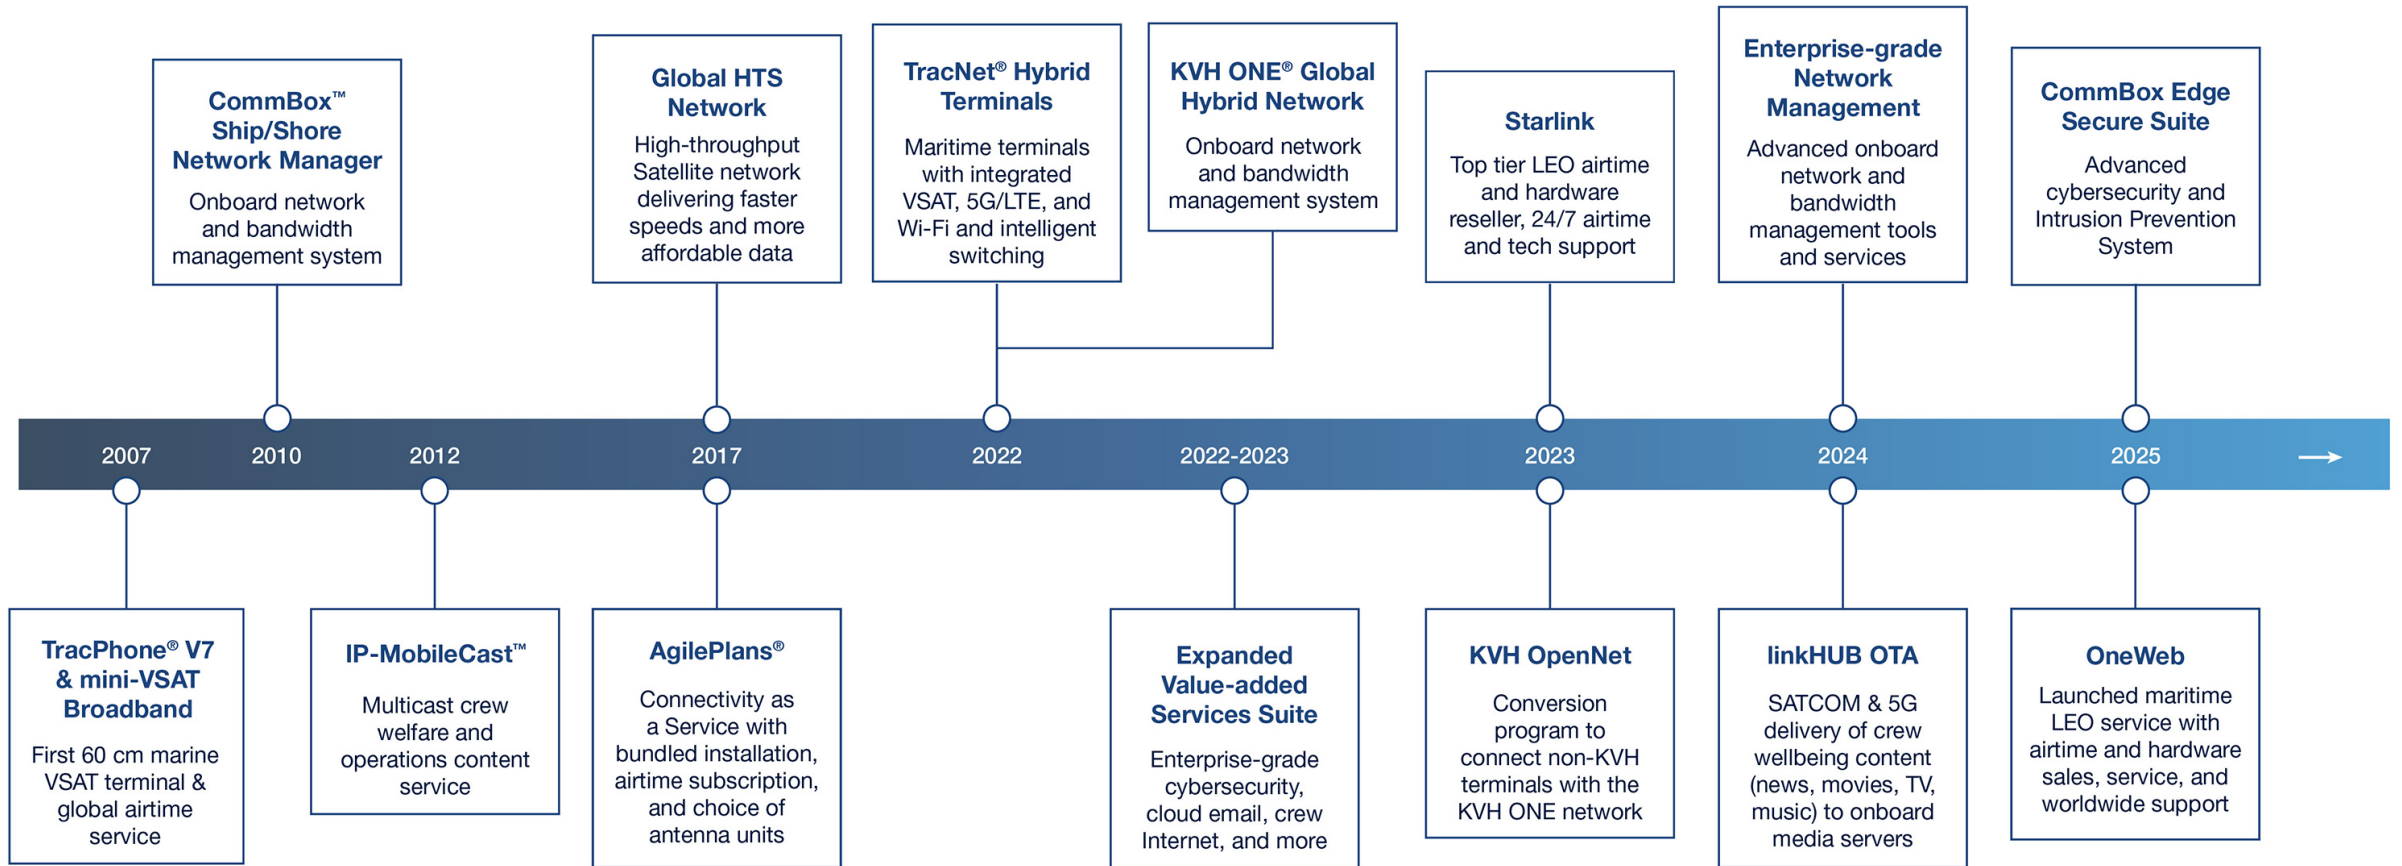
CommBox™ Ship/Shore Network Manager
Onboard network and bandwidth management system

Global HTS Network
High-throughput Satellite network delivering faster speeds and more affordable data

TracNet® Hybrid Terminals
Maritime terminals with integrated VSAT, 5G/LTE, and Wi-Fi and intelligent switching

KVH ONE® Global Hybrid Network
Onboard network and bandwidth management system

Starlink
Top tier LEO airtime and hardware reseller, 24/7 airtime and tech support

Enterprise-grade Network Management
Advanced onboard network and bandwidth management tools and services

CommBox Edge Secure Suite
Advanced cybersecurity and Intrusion Prevention System

2007 2010 2012 2017 2022 2022-2023 2023 2024 2025

TracPhone® V7 & mini-VSAT Broadband
First 60 cm marine VSAT terminal & global airtime service

IP-MobileCast™
Multicast crew welfare and operations content service

AgilePlans®
Connectivity as a Service with bundled installation, airtime subscription, and choice of antenna units

Expanded Value-added Services Suite
Enterprise-grade cybersecurity, cloud email, crew Internet, and more

KVH OpenNet
Conversion program to connect non-KVH terminals with the KVH ONE network

linkHUB OTA
SATCOM & 5G delivery of crew wellbeing content (news, movies, TV, music) to onboard media servers

OneWeb
Launched maritime LEO service with airtime and hardware sales, service, and worldwide support